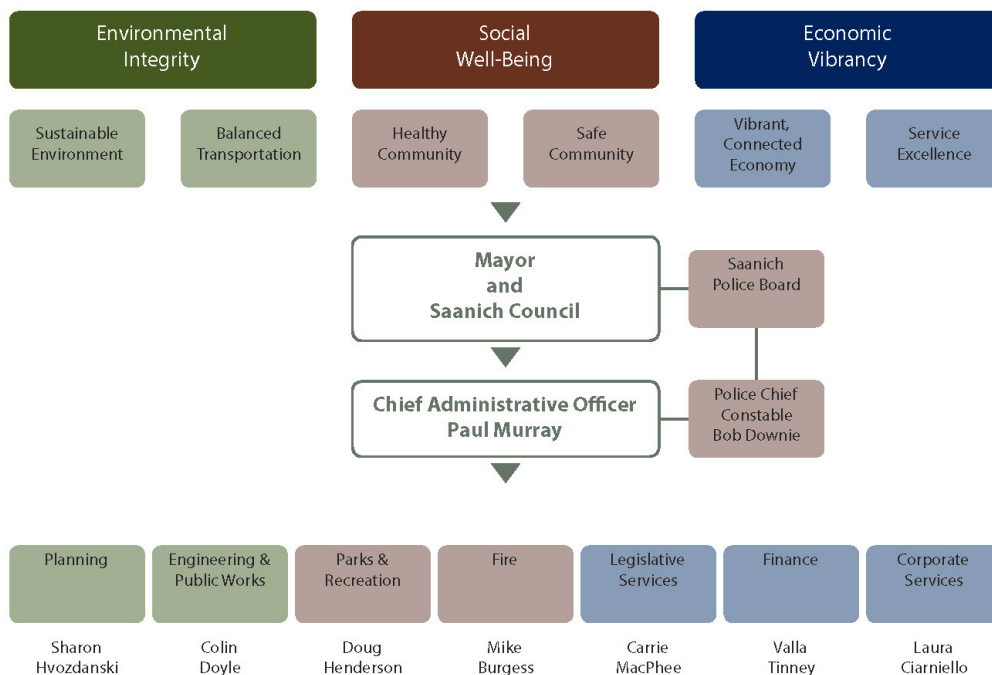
Environmental Integrity

Social Well-Being

Economic Vibrancy

Sustainable Environment

Balanced Transportation

Healthy Community

Safe Community

Vibrant, Connected Economy

Service Excellence

Mayor and Saanich Council

Saanich Police Board

Chief Administrative Officer Paul Murray

Police Chief Constable Bob Downie

Planning

Engineering & Public Works

Parks & Recreation

Fire

Legislative Services

Finance

Corporate Services

Sharon Hvozdanski

Colin Doyle

Doug Henderson

Mike Burgess

Carrie MacPhee

Valla Tinney

Laura Ciarniello